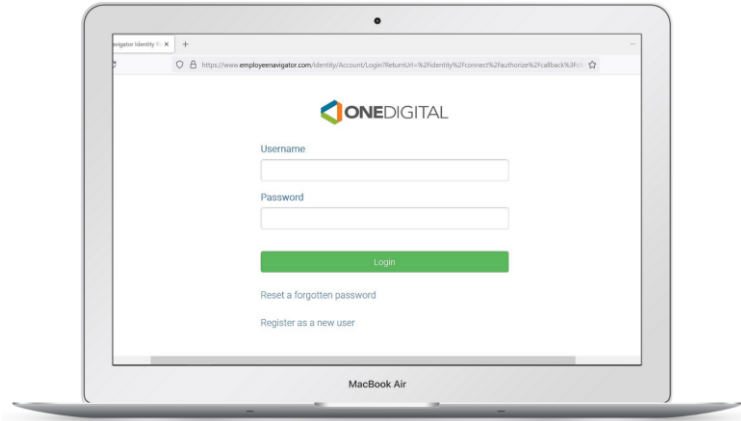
avigator Identity P ×
+
https://www.employeenavigator.com/Identity/Account/Login?ReturnUrl=%2Fidentity%2Fconnect%2Fauthorize%2Fcallback%3Fcl

ONEDIGITAL

Username

Password

Login

Reset a forgotten password

Register as a new user

MacBook Air